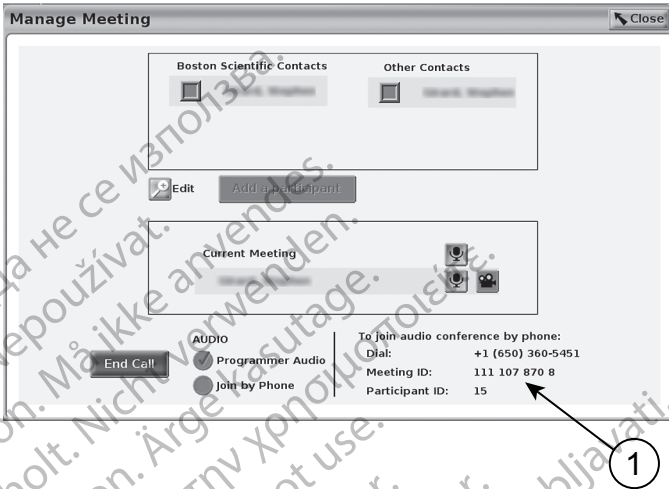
Manage Meeting

Close

Boston Scientific Contacts

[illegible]

Other Contacts

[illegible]

Edit

Add a participant

Current Meeting

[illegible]

End Call

AUDIO

Programmer Audio

Join by Phone

To join audio conference by phone:

Dial: +1 (650) 360-5451

Meeting ID: 111 107 870 8

Participant ID: 15

1

Да не се използва.
Nepoužívat.
Må ikke anvendes.
Nicht verwenden.
Ärge kasutage.
Μην χρησιμοποιείτε.
Not use.
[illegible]olt.
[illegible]bljavati.